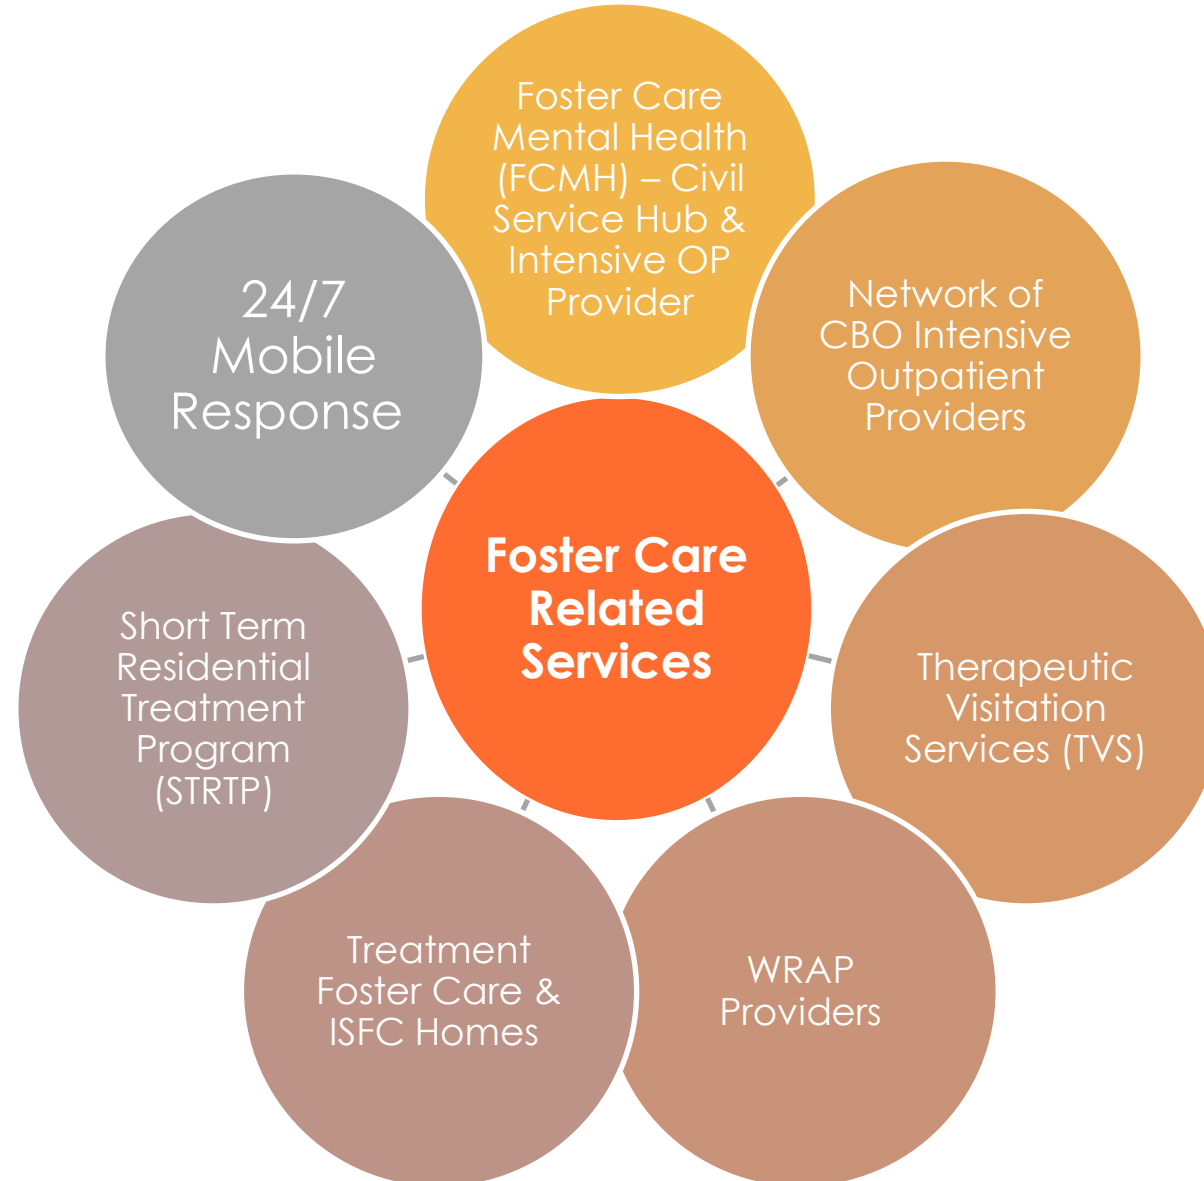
Foster Care Related Services

Foster Care Mental Health (FCMH) – Civil Service Hub & Intensive OP Provider

Network of CBO Intensive Outpatient Providers

Therapeutic Visitation Services (TVS)

WRAP Providers

Treatment Foster Care & ISFC Homes

Short Term Residential Treatment Program (STRTP)

24/7 Mobile Response